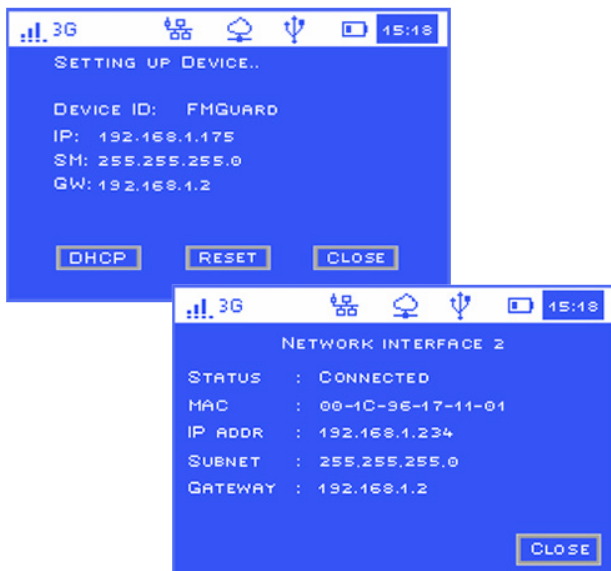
3G 15:18

Setting up Device..

Device ID: FMGuard
IP: 192.168.1.175
SM: 255.255.255.0
GW: 192.168.1.2

DHCP RESET CLOSE

3G 15:18

Network interface 2

Status : Connected
MAC : 00-1C-96-17-11-01
IP addr : 192.168.1.234
Subnet : 255.255.255.0
Gateway : 192.168.1.2

Close